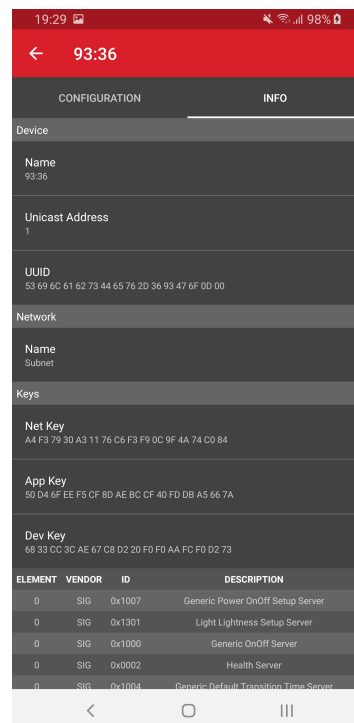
19:29 98%

← 93:36

CONFIGURATION

INFO

Device

Name
93:36

Unicast Address
1

UUID
53 69 6C 61 62 73 44 65 76 2D 36 93 47 6F 0D 00

Network

Name
Subnet

Keys

Net Key
A4 F3 79 30 A3 11 76 C6 F3 F9 0C 9F 4A 74 C0 84

App Key
50 D4 6F EE F5 CF 8D AE BC CF 40 FD DB A5 66 7A

Dev Key
68 33 CC 3C AE 67 C8 D2 20 F0 F0 AA FC F0 D2 73

| ELEMENT | VENDOR | ID | DESCRIPTION |
|---|---|---|---|
| 0 | SIG | 0x1007 | Generic Power OnOff Setup Server |
| 0 | SIG | 0x1301 | Light Lightness Setup Server |
| 0 | SIG | 0x1000 | Generic OnOff Server |
| 0 | SIG | 0x0002 | Health Server |
| 0 | SIG | 0x1004 | Generic Default Transition Time Server |